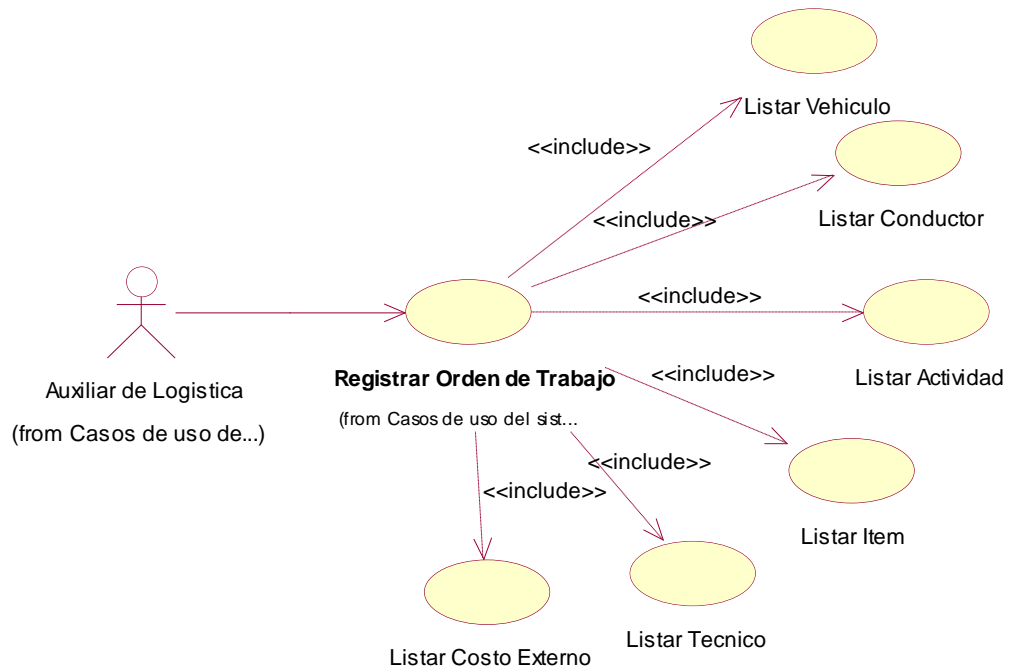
Listar Vehiculo

<<include>>

Listar Conductor

<<include>>

<<include>>

Listar Actividad

Auxiliar de Logistica

(from Casos de uso de...)

Registrar Orden de Trabajo

(from Casos de uso del sist...

<<include>>

<<include>>

<<include>>

Listar Item

Listar Tecnico

Listar Costo Externo